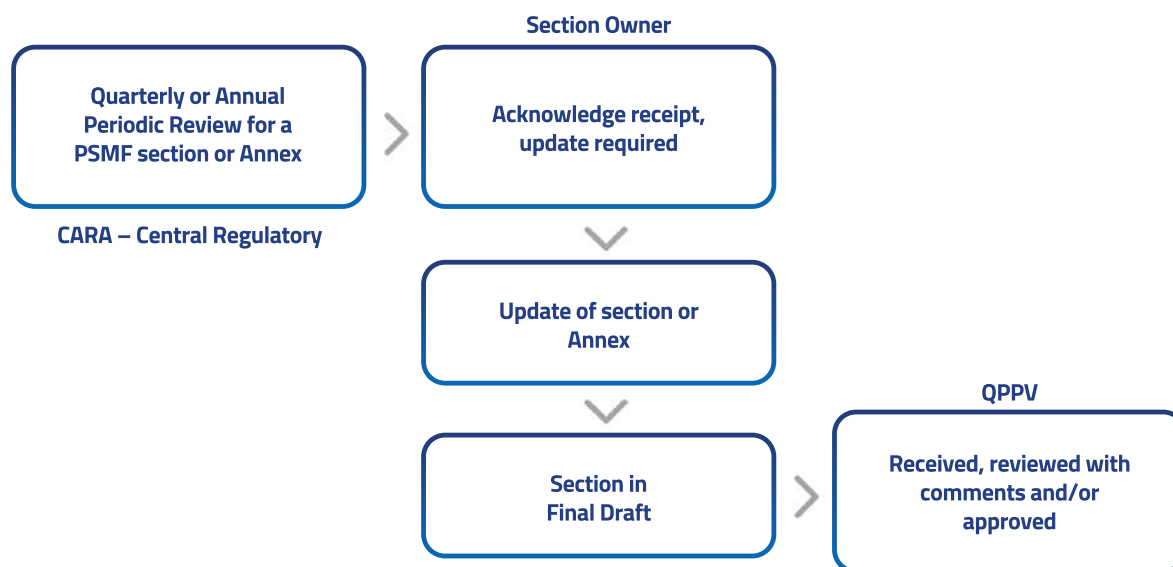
Section Owner

Quarterly or Annual Periodic Review for a PSMF section or Annex

CARA – Central Regulatory

Acknowledge receipt, update required

Update of section or Annex

Section in Final Draft

QPPV

Received, reviewed with comments and/or approved